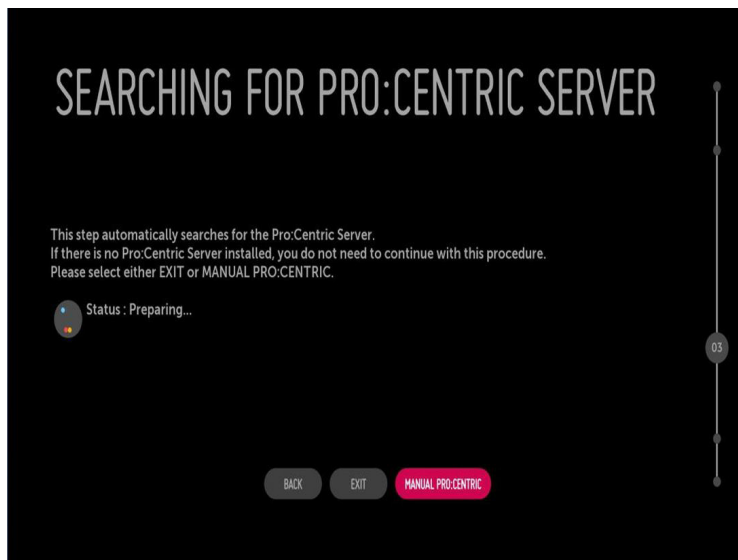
SEARCHING FOR PRO:CENTRIC SERVER

This step automatically searches for the Pro:Centric Server.
If there is no Pro:Centric Server installed, you do not need to continue with this procedure.
Please select either EXIT or MANUAL PRO:CENTRIC.

Status : Preparing...

03

BACK EXIT MANUAL PRO:CENTRIC